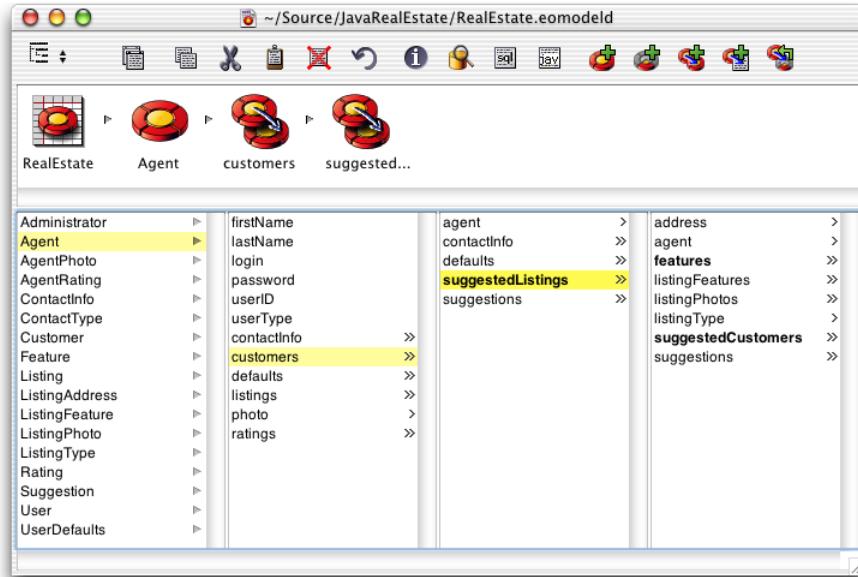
~/Source/JavaRealEstate/RealEstate.eomodeld

sql jav

RealEstate Agent customers suggested...

Administrator
Agent
AgentPhoto
AgentRating
ContactInfo
ContactType
Customer
Feature
Listing
ListingAddress
ListingFeature
ListingPhoto
ListingType
Rating
Suggestion
User
UserDefaults

firstName
lastName
login
password
userID
userType
contactInfo
customers
defaults
listings
photo
ratings

agent
contactInfo
defaults
**suggestedListings**
suggestions

address
agent
**features**
listingFeatures
listingPhotos
listingType
**suggestedCustomers**
suggestions